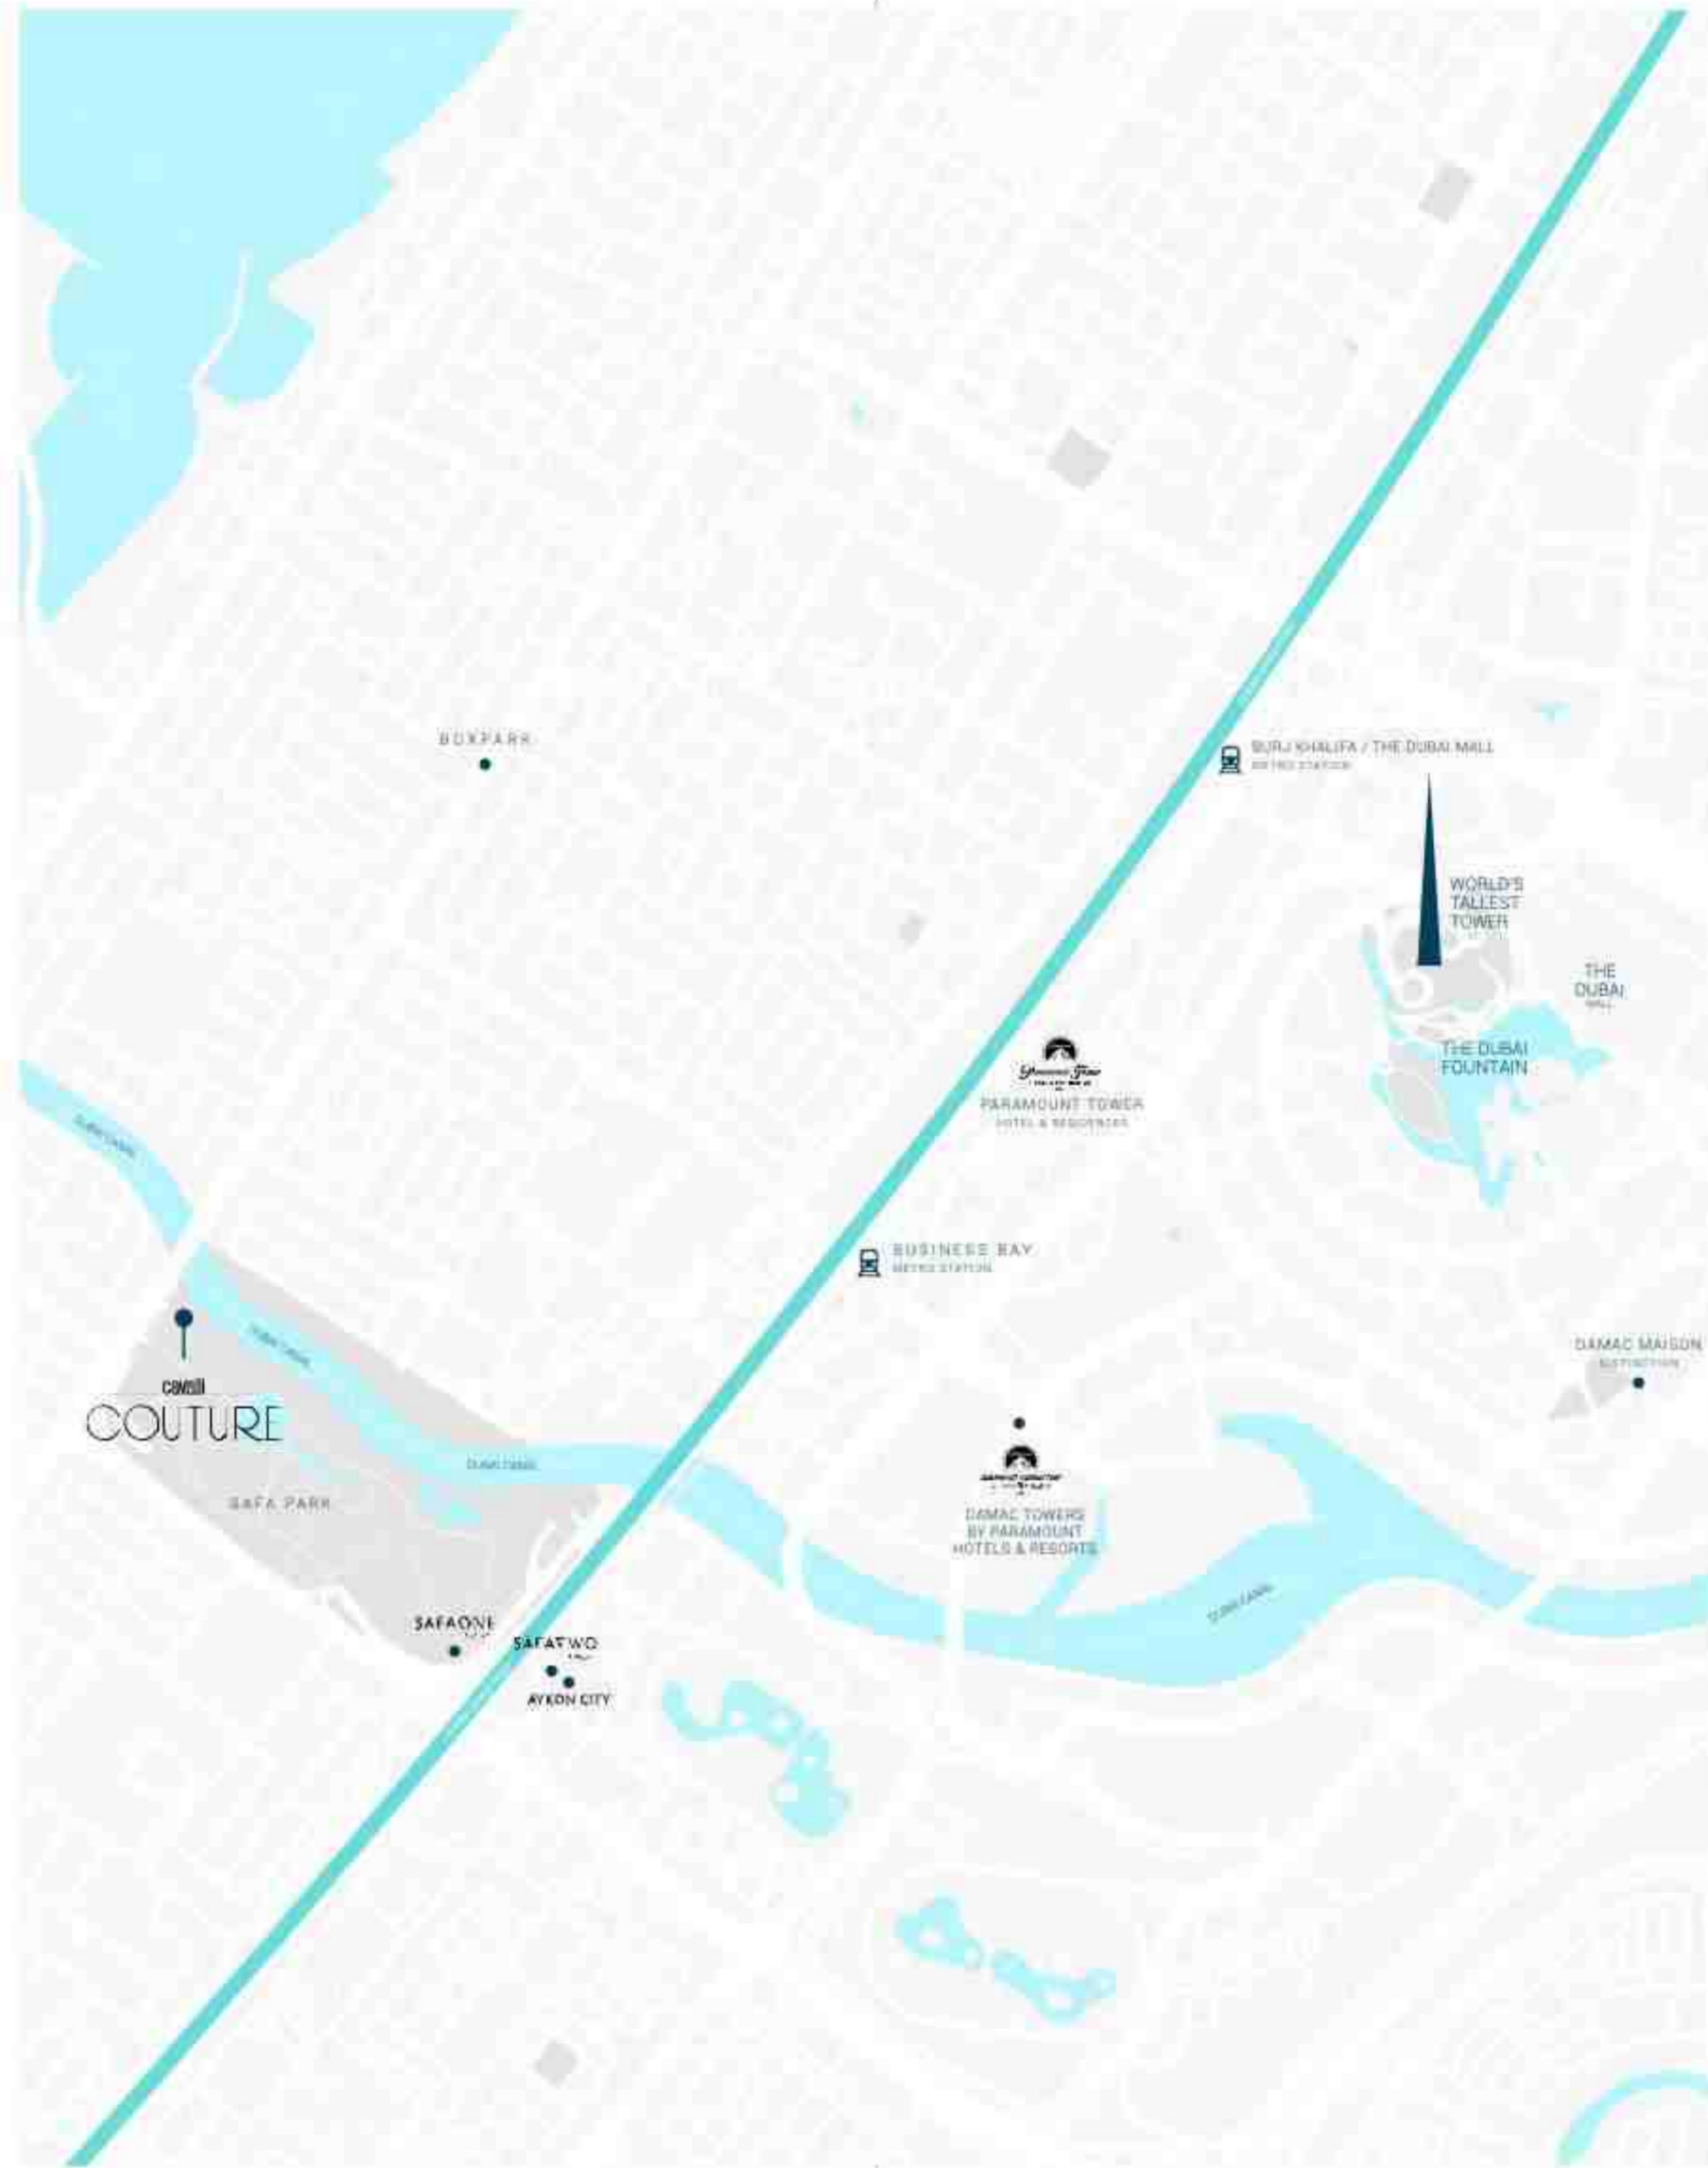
BOXPARK

BURJ KHALIFA / THE DUBAI MALL
METRO STATION

WORLD'S TALLEST TOWER

THE DUBAI MALL

THE DUBAI FOUNTAIN

PARAMOUNT TOWER
HOTEL & RESIDENCES

BUSINESS BAY
METRO STATION

DAMAC MAISON
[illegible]

Dubai Canal

Dubai Canal

Dubai Canal

cavalli
COUTURE

SAFA PARK

DAMAC TOWERS BY PARAMOUNT HOTELS & RESORTS

Dubai Canal

SAFAONE

SAFATWO

AYKON CITY